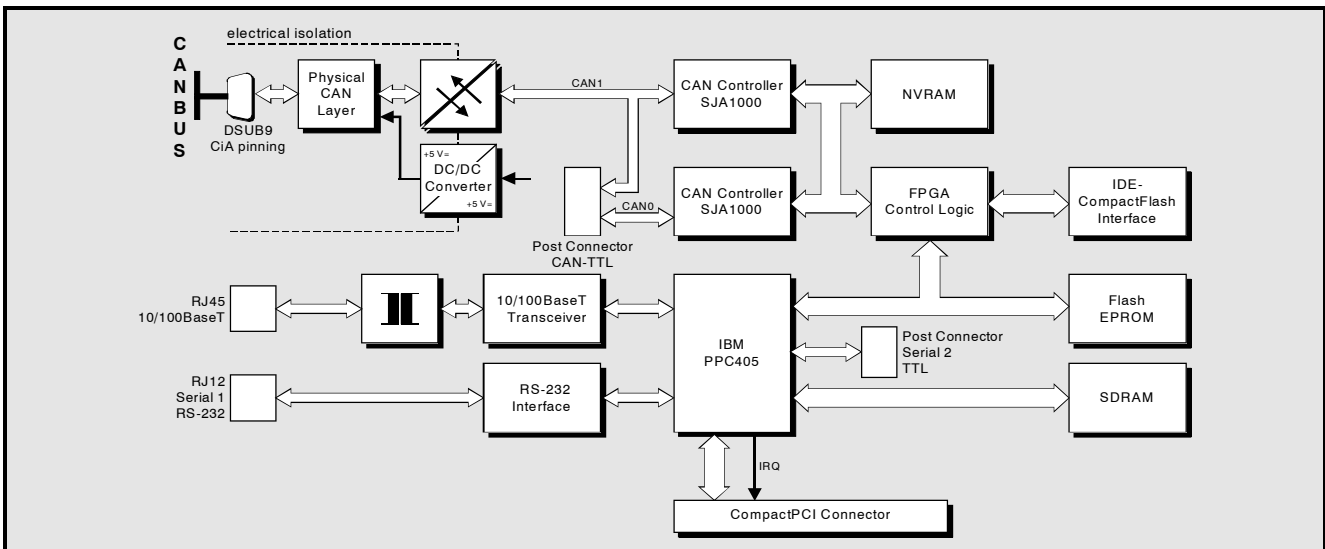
electrical isolation

C
A
N
B
U
S

DSUB9
CiA pinning

Physical CAN Layer

+5 V=
DC/DC Converter
+5 V=

CAN1

CAN0

Post Connector
CAN-TTL

CAN Controller
SJA1000

CAN Controller
SJA1000

NVRAM

FPGA
Control Logic

IDE-
CompactFlash
Interface

RJ45
10/100BaseT

10/100BaseT
Transceiver

IBM
PPC405

Flash
EPROM

Post Connector
Serial 2
TTL

RJ12
Serial 1
RS-232

RS-232
Interface

SDRAM

IRQ

CompactPCI Connector